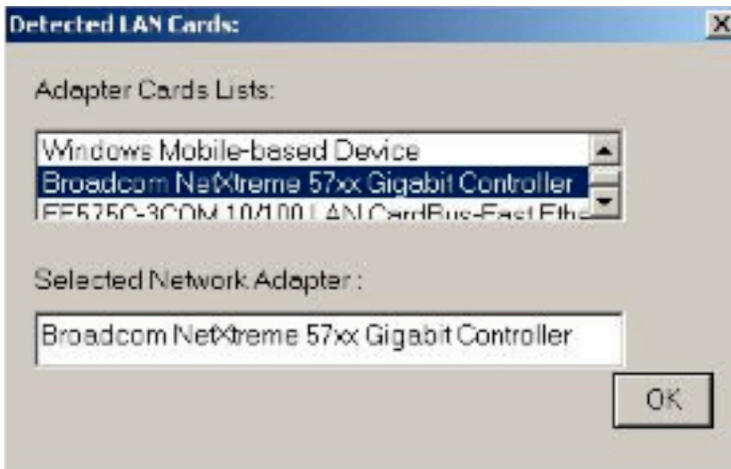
Detected LAN Cards:

X

Adapter Cards Lists:

Windows Mobile-based Device
Broadcom NetXtreme 57xx Gigabit Controller
FE575C-3COM 10/100 LAN CardBus-Fast Ethe

Selected Network Adapter :

Broadcom NetXtreme 57xx Gigabit Controller

OK